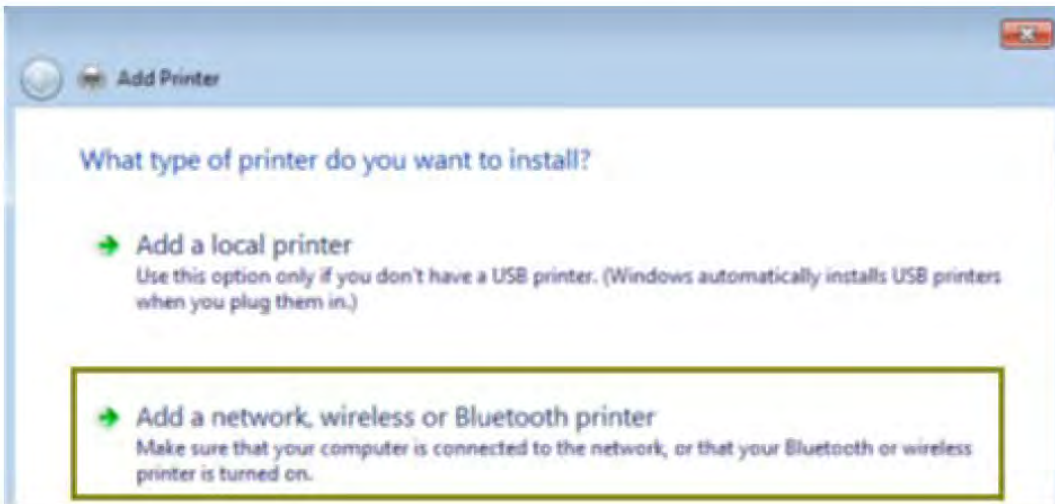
Add Printer

What type of printer do you want to install?

Add a local printer
Use this option only if you don't have a USB printer. (Windows automatically installs USB printers when you plug them in.)

Add a network, wireless or Bluetooth printer
Make sure that your computer is connected to the network, or that your Bluetooth or wireless printer is turned on.